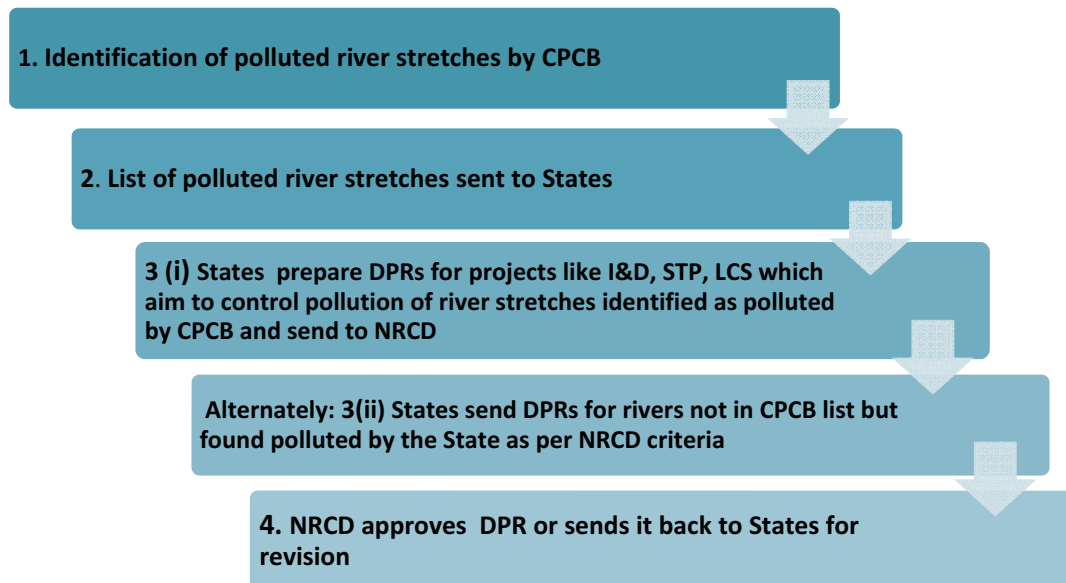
1. Identification of polluted river stretches by CPCB

2. List of polluted river stretches sent to States

3 (i) States prepare DPRs for projects like I&D, STP, LCS which aim to control pollution of river stretches identified as polluted by CPCB and send to NRCD

Alternately: 3(ii) States send DPRs for rivers not in CPCB list but found polluted by the State as per NRCD criteria

4. NRCD approves DPR or sends it back to States for revision